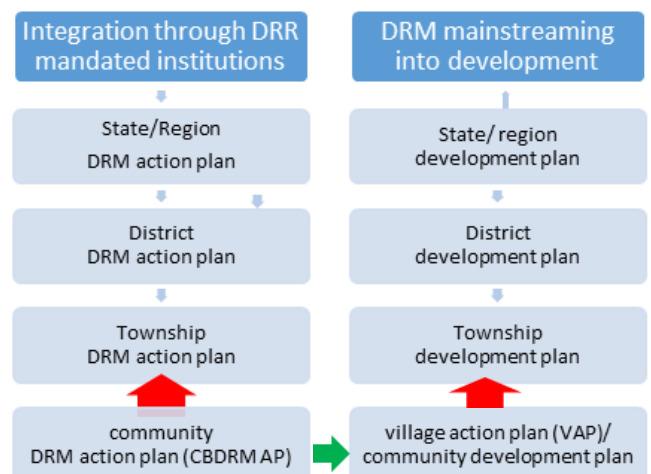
Integration through DRR mandated institutions

State/Region
DRM action plan

District
DRM action plan

Township
DRM action plan

community
DRM action plan (CBDRM AP)

DRM mainstreaming into development

State/ region
development plan

District
development plan

Township
development plan

village action plan (VAP)/
community development plan